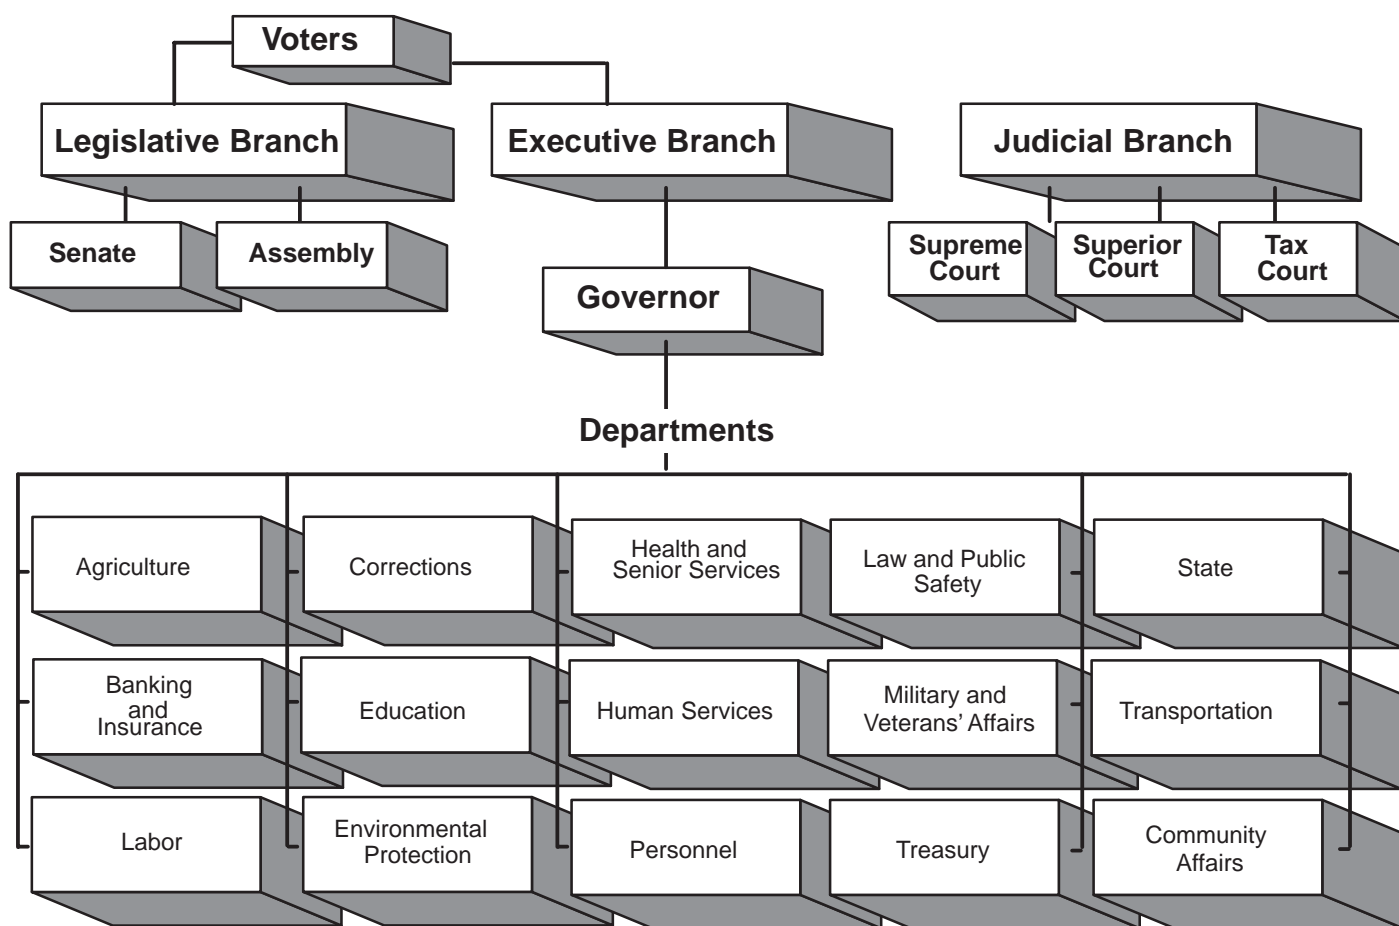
Voters

Legislative Branch

Executive Branch

Judicial Branch

Senate

Assembly

Governor

Supreme Court

Superior Court

Tax Court

Departments

Agriculture

Corrections

Health and Senior Services

Law and Public Safety

State

Banking and Insurance

Education

Human Services

Military and Veterans' Affairs

Transportation

Labor

Environmental Protection

Personnel

Treasury

Community Affairs